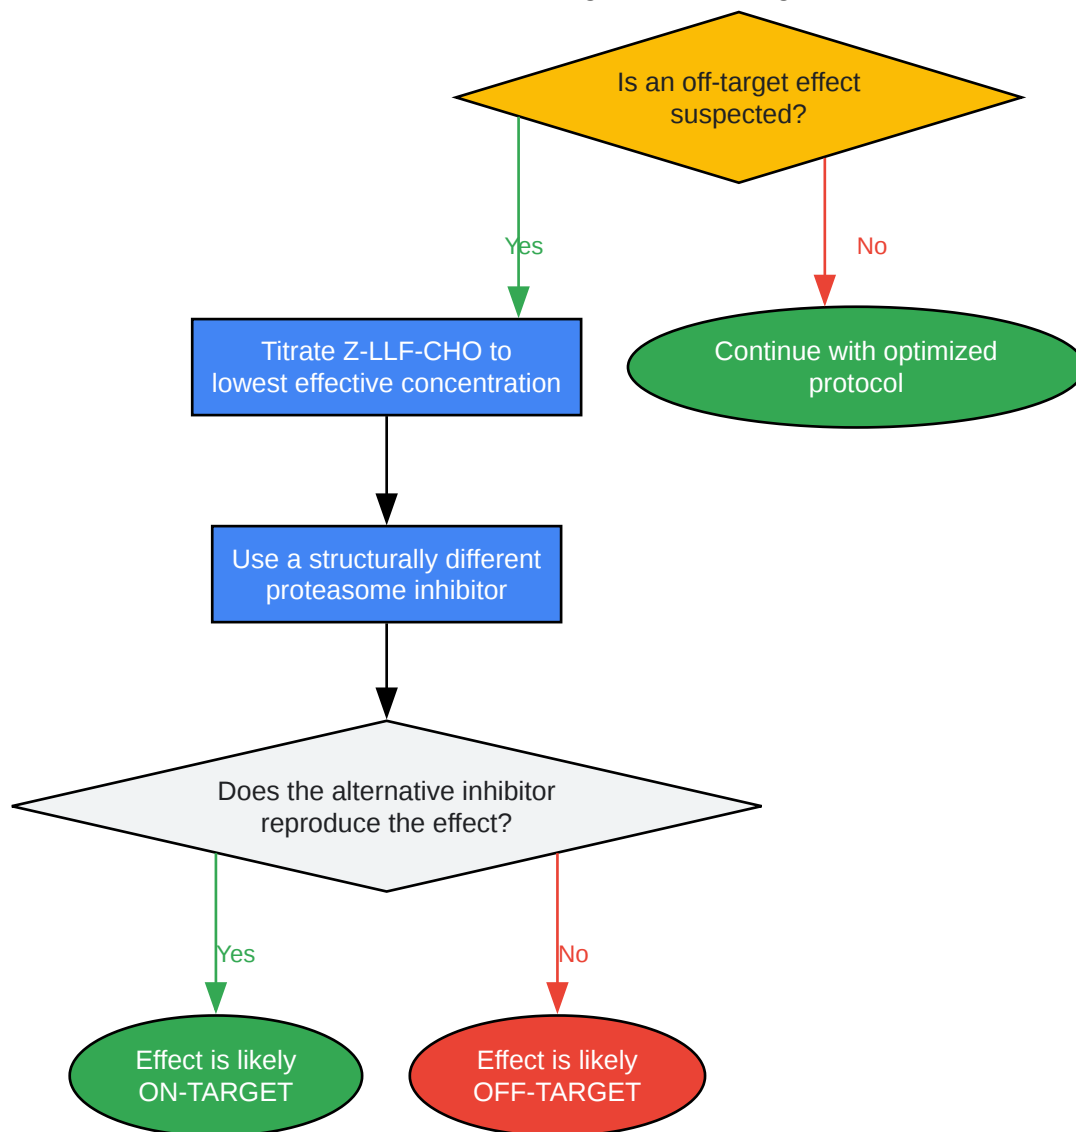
Is an off-target effect suspected?

Yes

No

Titrate Z-LLF-CHO to lowest effective concentration

Continue with optimized protocol

Use a structurally different proteasome inhibitor

Does the alternative inhibitor reproduce the effect?

Yes

No

Effect is likely ON-TARGET

Effect is likely OFF-TARGET